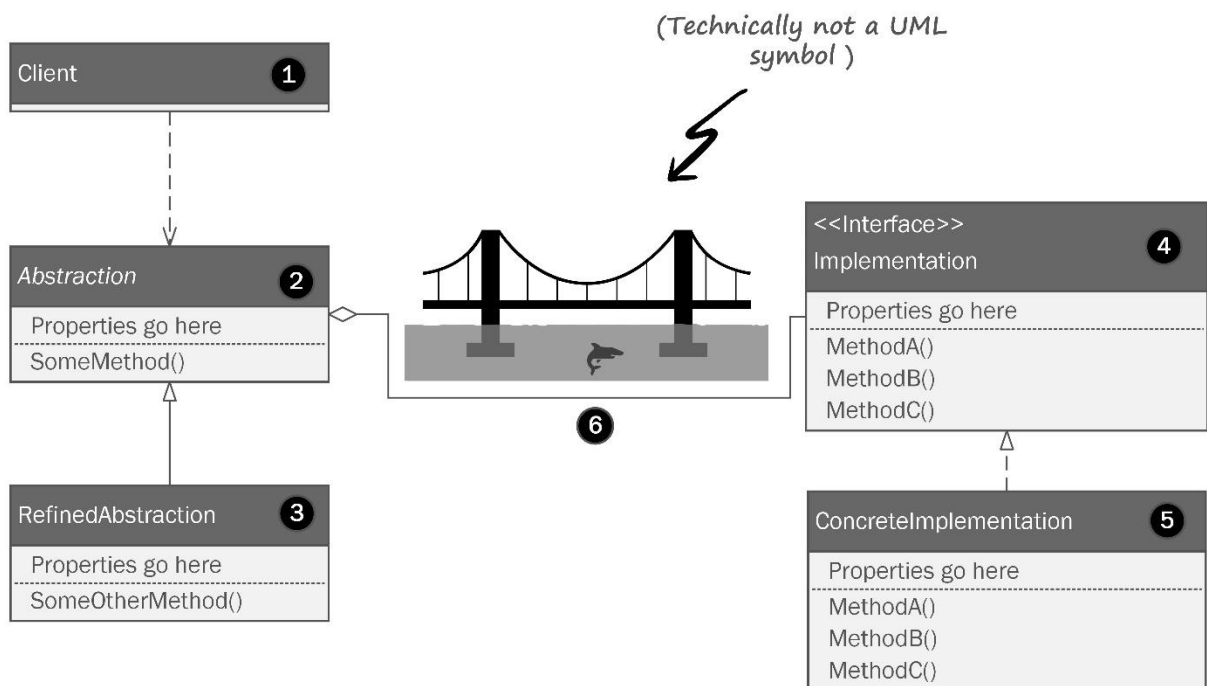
(Technically not a UML symbol )

Client 1

Abstraction 2

Properties go here

SomeMethod()

RefinedAbstraction 3

Properties go here

SomeOtherMethod()

6

<<Interface>>
Implementation 4

Properties go here

MethodA()
MethodB()
MethodC()

ConcreteImplementation 5

Properties go here

MethodA()
MethodB()
MethodC()